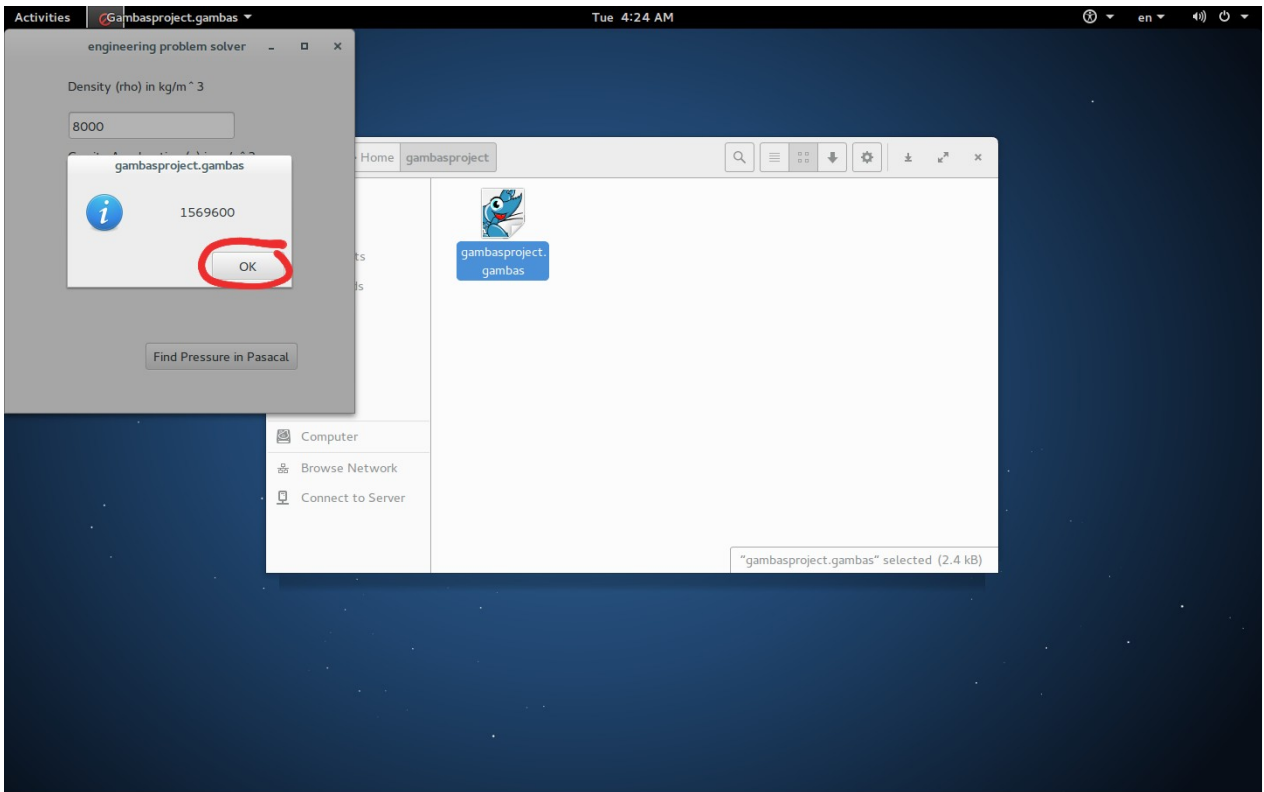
Activities Gambasproject.gambas ▾ Tue 4:24 AM en ▾

engineering problem solver

Density (rho) in kg/m^3

8000

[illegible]

gambasproject.gambas

1569600

OK

Find Pressure in Pasacal

Home gambasproject

gambasproject.gambas

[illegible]ts

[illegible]ds

Computer

Browse Network

Connect to Server

"gambasproject.gambas" selected (2.4 kB)